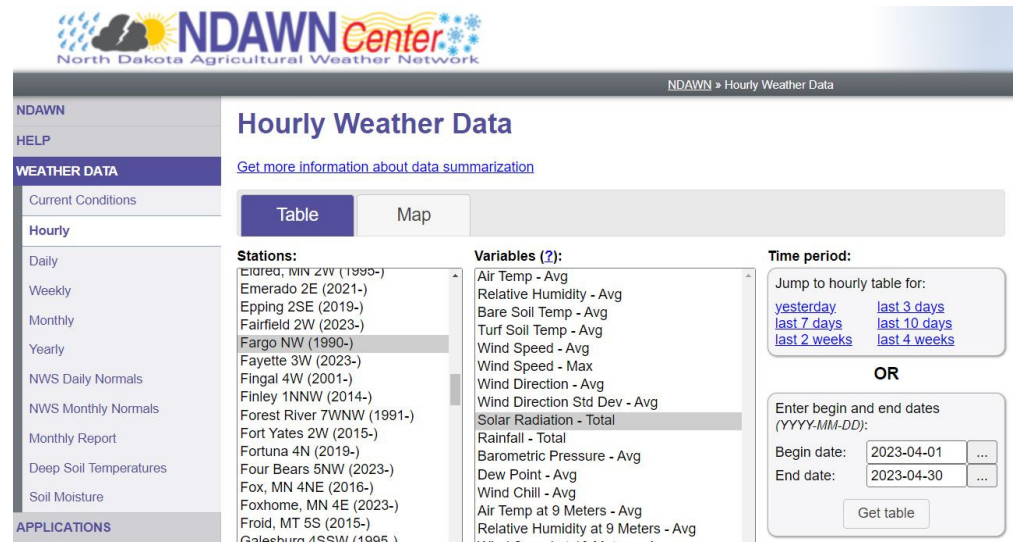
NDAWN Center
North Dakota Agricultural Weather Network

NDAWN » Hourly Weather Data

NDAWN
HELP
WEATHER DATA
Current Conditions
Hourly
Daily
Weekly
Monthly
Yearly
NWS Daily Normals
NWS Monthly Normals
Monthly Report
Deep Soil Temperatures
Soil Moisture
APPLICATIONS

Hourly Weather Data

Get more information about data summarization

Table
Map

Stations:
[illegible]
Emerado 2E (2021-)
Epping 2SE (2019-)
Fairfield 2W (2023-)
Fargo NW (1990-)
Fayette 3W (2023-)
Fingal 4W (2001-)
Finley 1NNW (2014-)
Forest River 7WNW (1991-)
Fort Yates 2W (2015-)
Fortuna 4N (2019-)
Four Bears 5NW (2023-)
Fox, MN 4NE (2016-)
Foxhome, MN 4E (2023-)
Froid, MT 5S (2015-)
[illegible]

Variables (?):
Air Temp - Avg
Relative Humidity - Avg
Bare Soil Temp - Avg
Turf Soil Temp - Avg
Wind Speed - Avg
Wind Speed - Max
Wind Direction - Avg
Wind Direction Std Dev - Avg
Solar Radiation - Total
Rainfall - Total
Barometric Pressure - Avg
Dew Point - Avg
Wind Chill - Avg
Air Temp at 9 Meters - Avg
Relative Humidity at 9 Meters - Avg

Time period:
Jump to hourly table for:
yesterday
last 3 days
last 7 days
last 10 days
last 2 weeks
last 4 weeks

OR

Enter begin and end dates (YYYY-MM-DD):
Begin date: 2023-04-01 ...
End date: 2023-04-30 ...
Get table